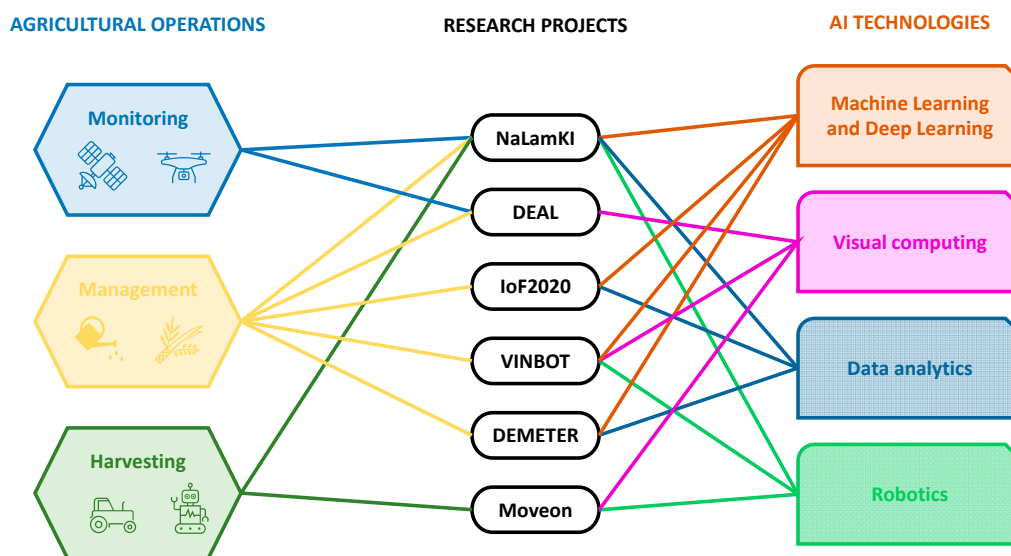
AGRICULTURAL OPERATIONS

RESEARCH PROJECTS

AI TECHNOLOGIES

Monitoring

Management

Harvesting

NaLamKI

DEAL

IoF2020

VINBOT

DEMETER

Moveon

Machine Learning and Deep Learning

Visual computing

Data analytics

Robotics